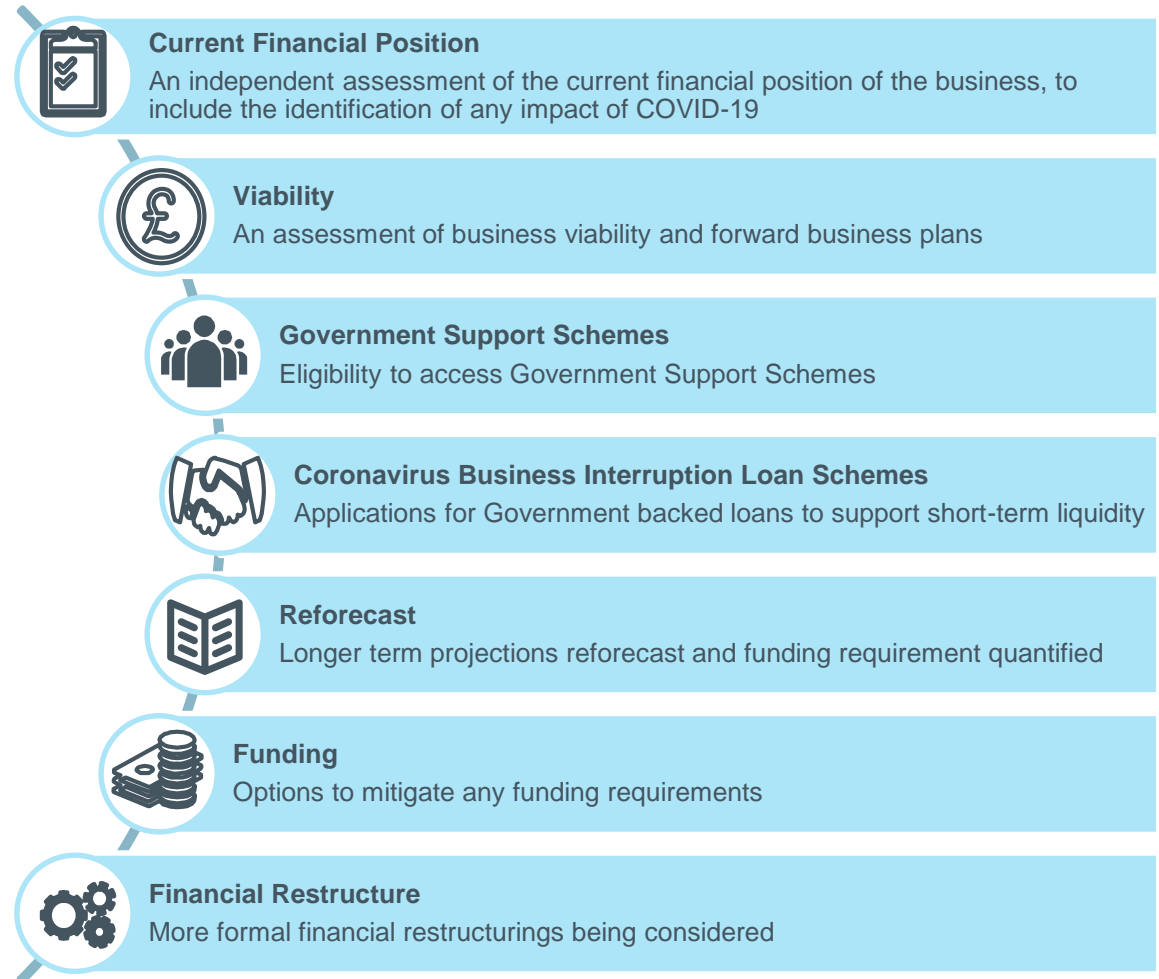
**Current Financial Position**
An independent assessment of the current financial position of the business, to include the identification of any impact of COVID-19

**Viability**
An assessment of business viability and forward business plans

**Government Support Schemes**
Eligibility to access Government Support Schemes

**Coronavirus Business Interruption Loan Schemes**
Applications for Government backed loans to support short-term liquidity

**Reforecast**
Longer term projections reforecast and funding requirement quantified

**Funding**
Options to mitigate any funding requirements

**Financial Restructure**
More formal financial restructurings being considered